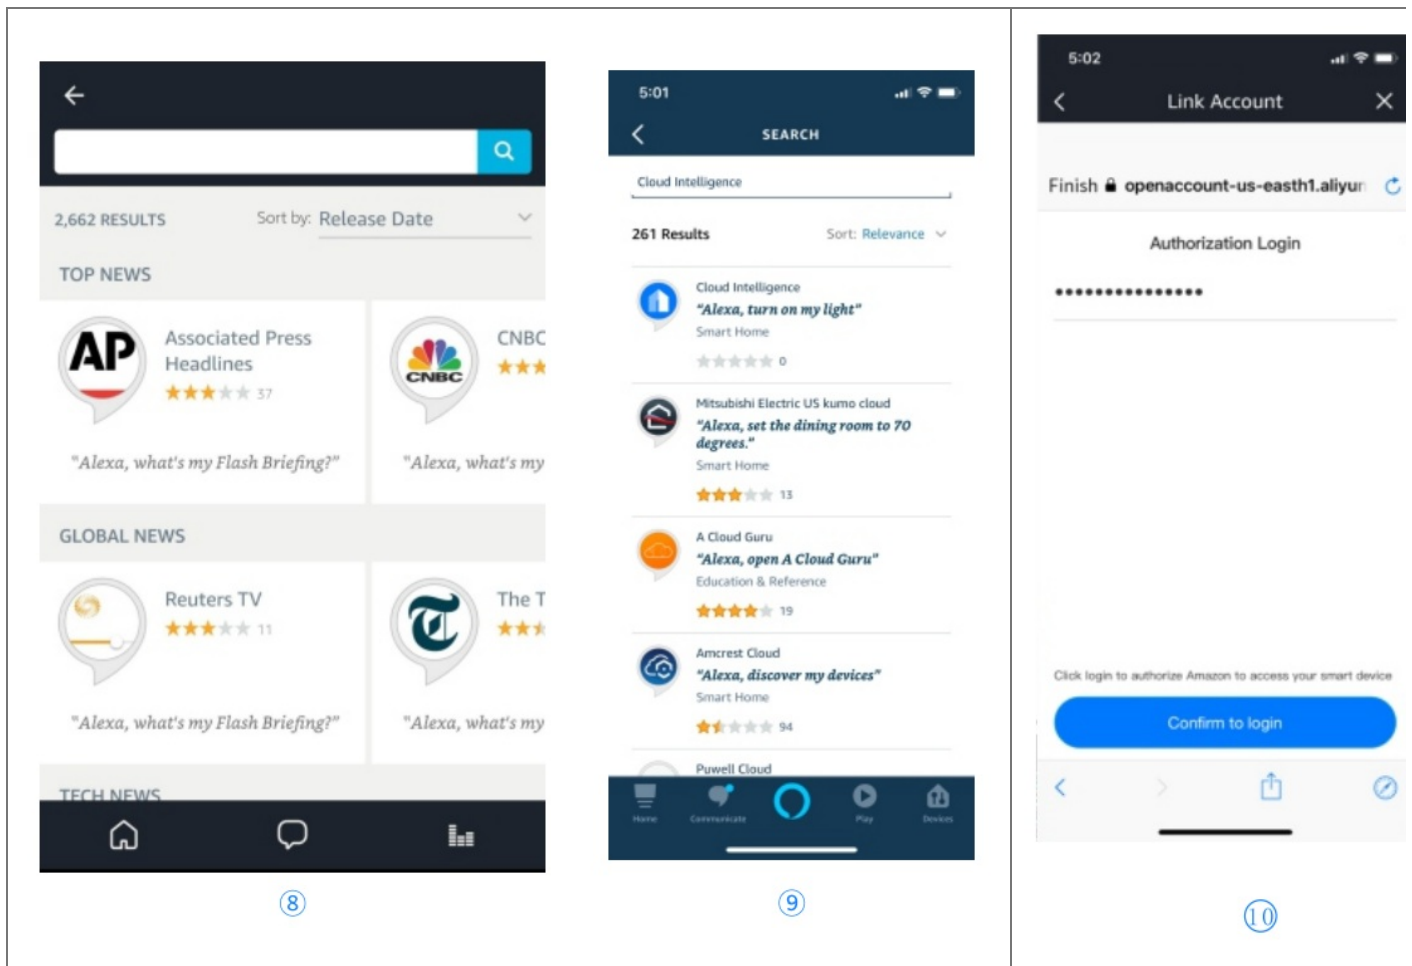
2,662 RESULTS
Sort by: Release Date

TOP NEWS

AP
Associated Press Headlines
37
"Alexa, what's my Flash Briefing?"

CNBC
CNBC
"Alexa, what's my

GLOBAL NEWS

Reuters TV
11
"Alexa, what's my Flash Briefing?"

The T
"Alexa, what's my

TECH NEWS

⑧

5:01
SEARCH
Cloud Intelligence
261 Results
Sort: Relevance

Cloud Intelligence
"Alexa, turn on my light"
Smart Home
0

Mitsubishi Electric US kumo cloud
"Alexa, set the dining room to 70 degrees."
Smart Home
13

A Cloud Guru
"Alexa, open A Cloud Guru"
Education & Reference
19

Amcrest Cloud
"Alexa, discover my devices"
Smart Home
94

Puwell Cloud

Home Communicate Play Devices

⑨

5:02
Link Account
Finish openaccount-us-easth1.aliyun
Authorization Login
•••••••••••••••
Click login to authorize Amazon to access your smart device
Confirm to login

⑩